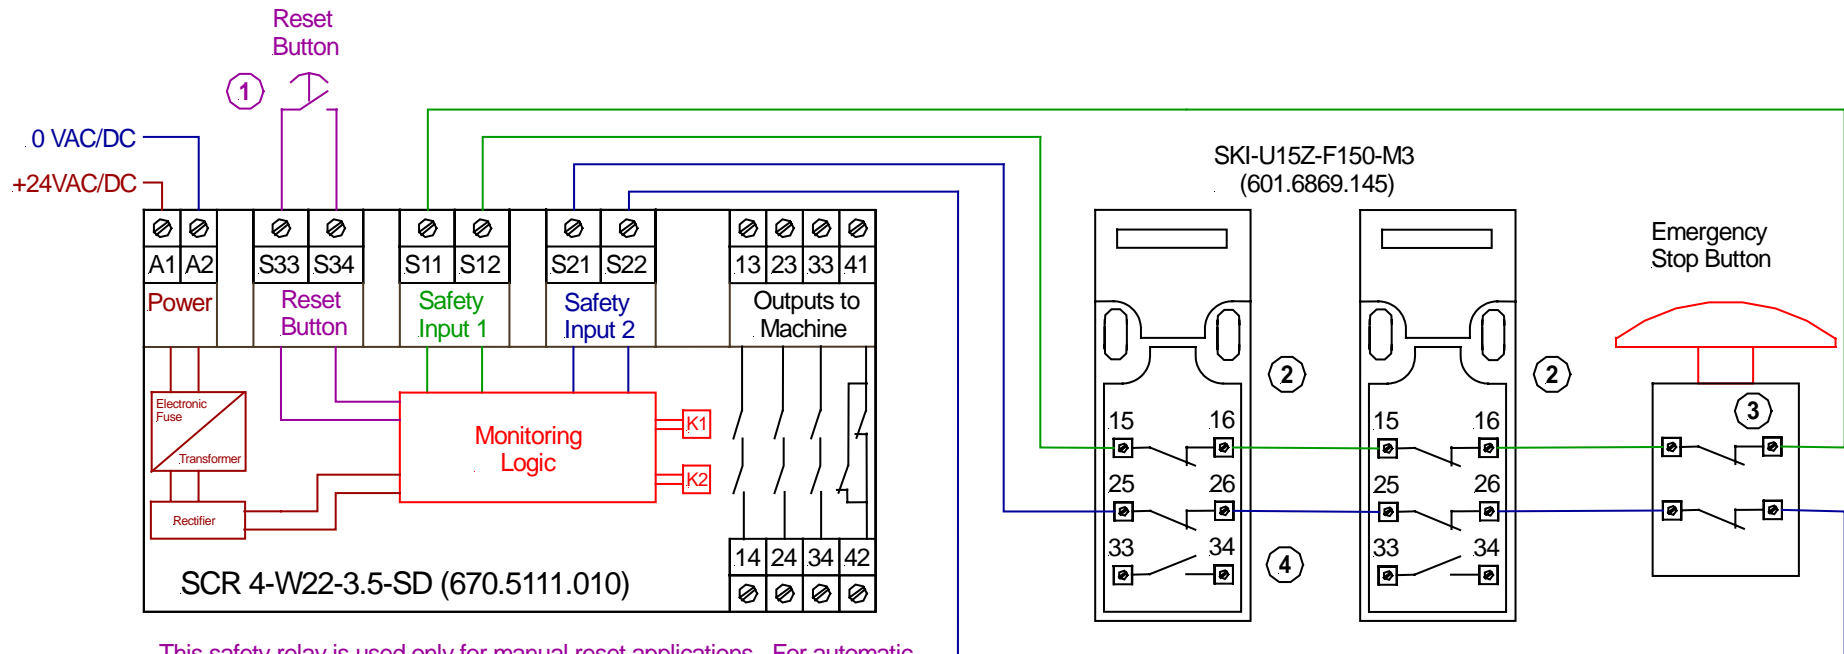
Reset Button

1

0 VAC/DC

+24VAC/DC

A1 A2
Power

S33 S34
Reset Button

S11 S12
Safety Input 1

S21 S22
Safety Input 2

13 23 33 41
Outputs to Machine

Electronic Fuse
Transformer

Rectifier

Monitoring Logic

K1
K2

14 24 34 42

SCR 4-W22-3.5-SD (670.5111.010)

SKI-U15Z-F150-M3
(601.6869.145)

15 16
25 26
33 34

2

15 16
25 26
33 34

2

4

Emergency Stop Button

3

This safety relay is used only for manual reset applications. For automatic